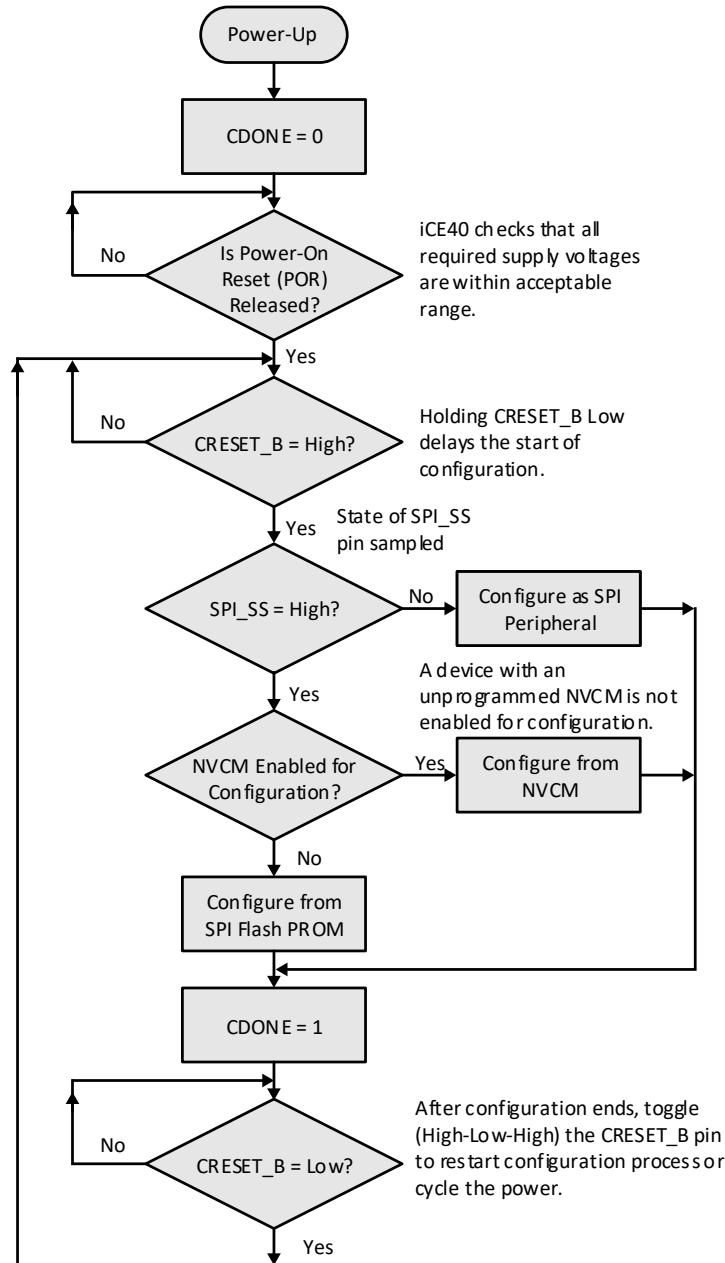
Power-Up

CDONE = 0

No

Is Power-On Reset (POR) Released?

iCE40 checks that all required supply voltages are within acceptable range.

Yes

No

CRESET_B = High?

Holding CRESET_B Low delays the start of configuration.

Yes

State of SPI_SS pin sampled

SPI_SS = High?

No

Configure as SPI Peripheral

A device with an unprogrammed NVCM is not enabled for configuration.

Yes

NVCM Enabled for Configuration?

Yes

Configure from NVCM

No

Configure from SPI Flash PROM

CDONE = 1

No

CRESET_B = Low?

After configuration ends, toggle (High-Low-High) the CRESET_B pin to restart configuration process or cycle the power.

Yes